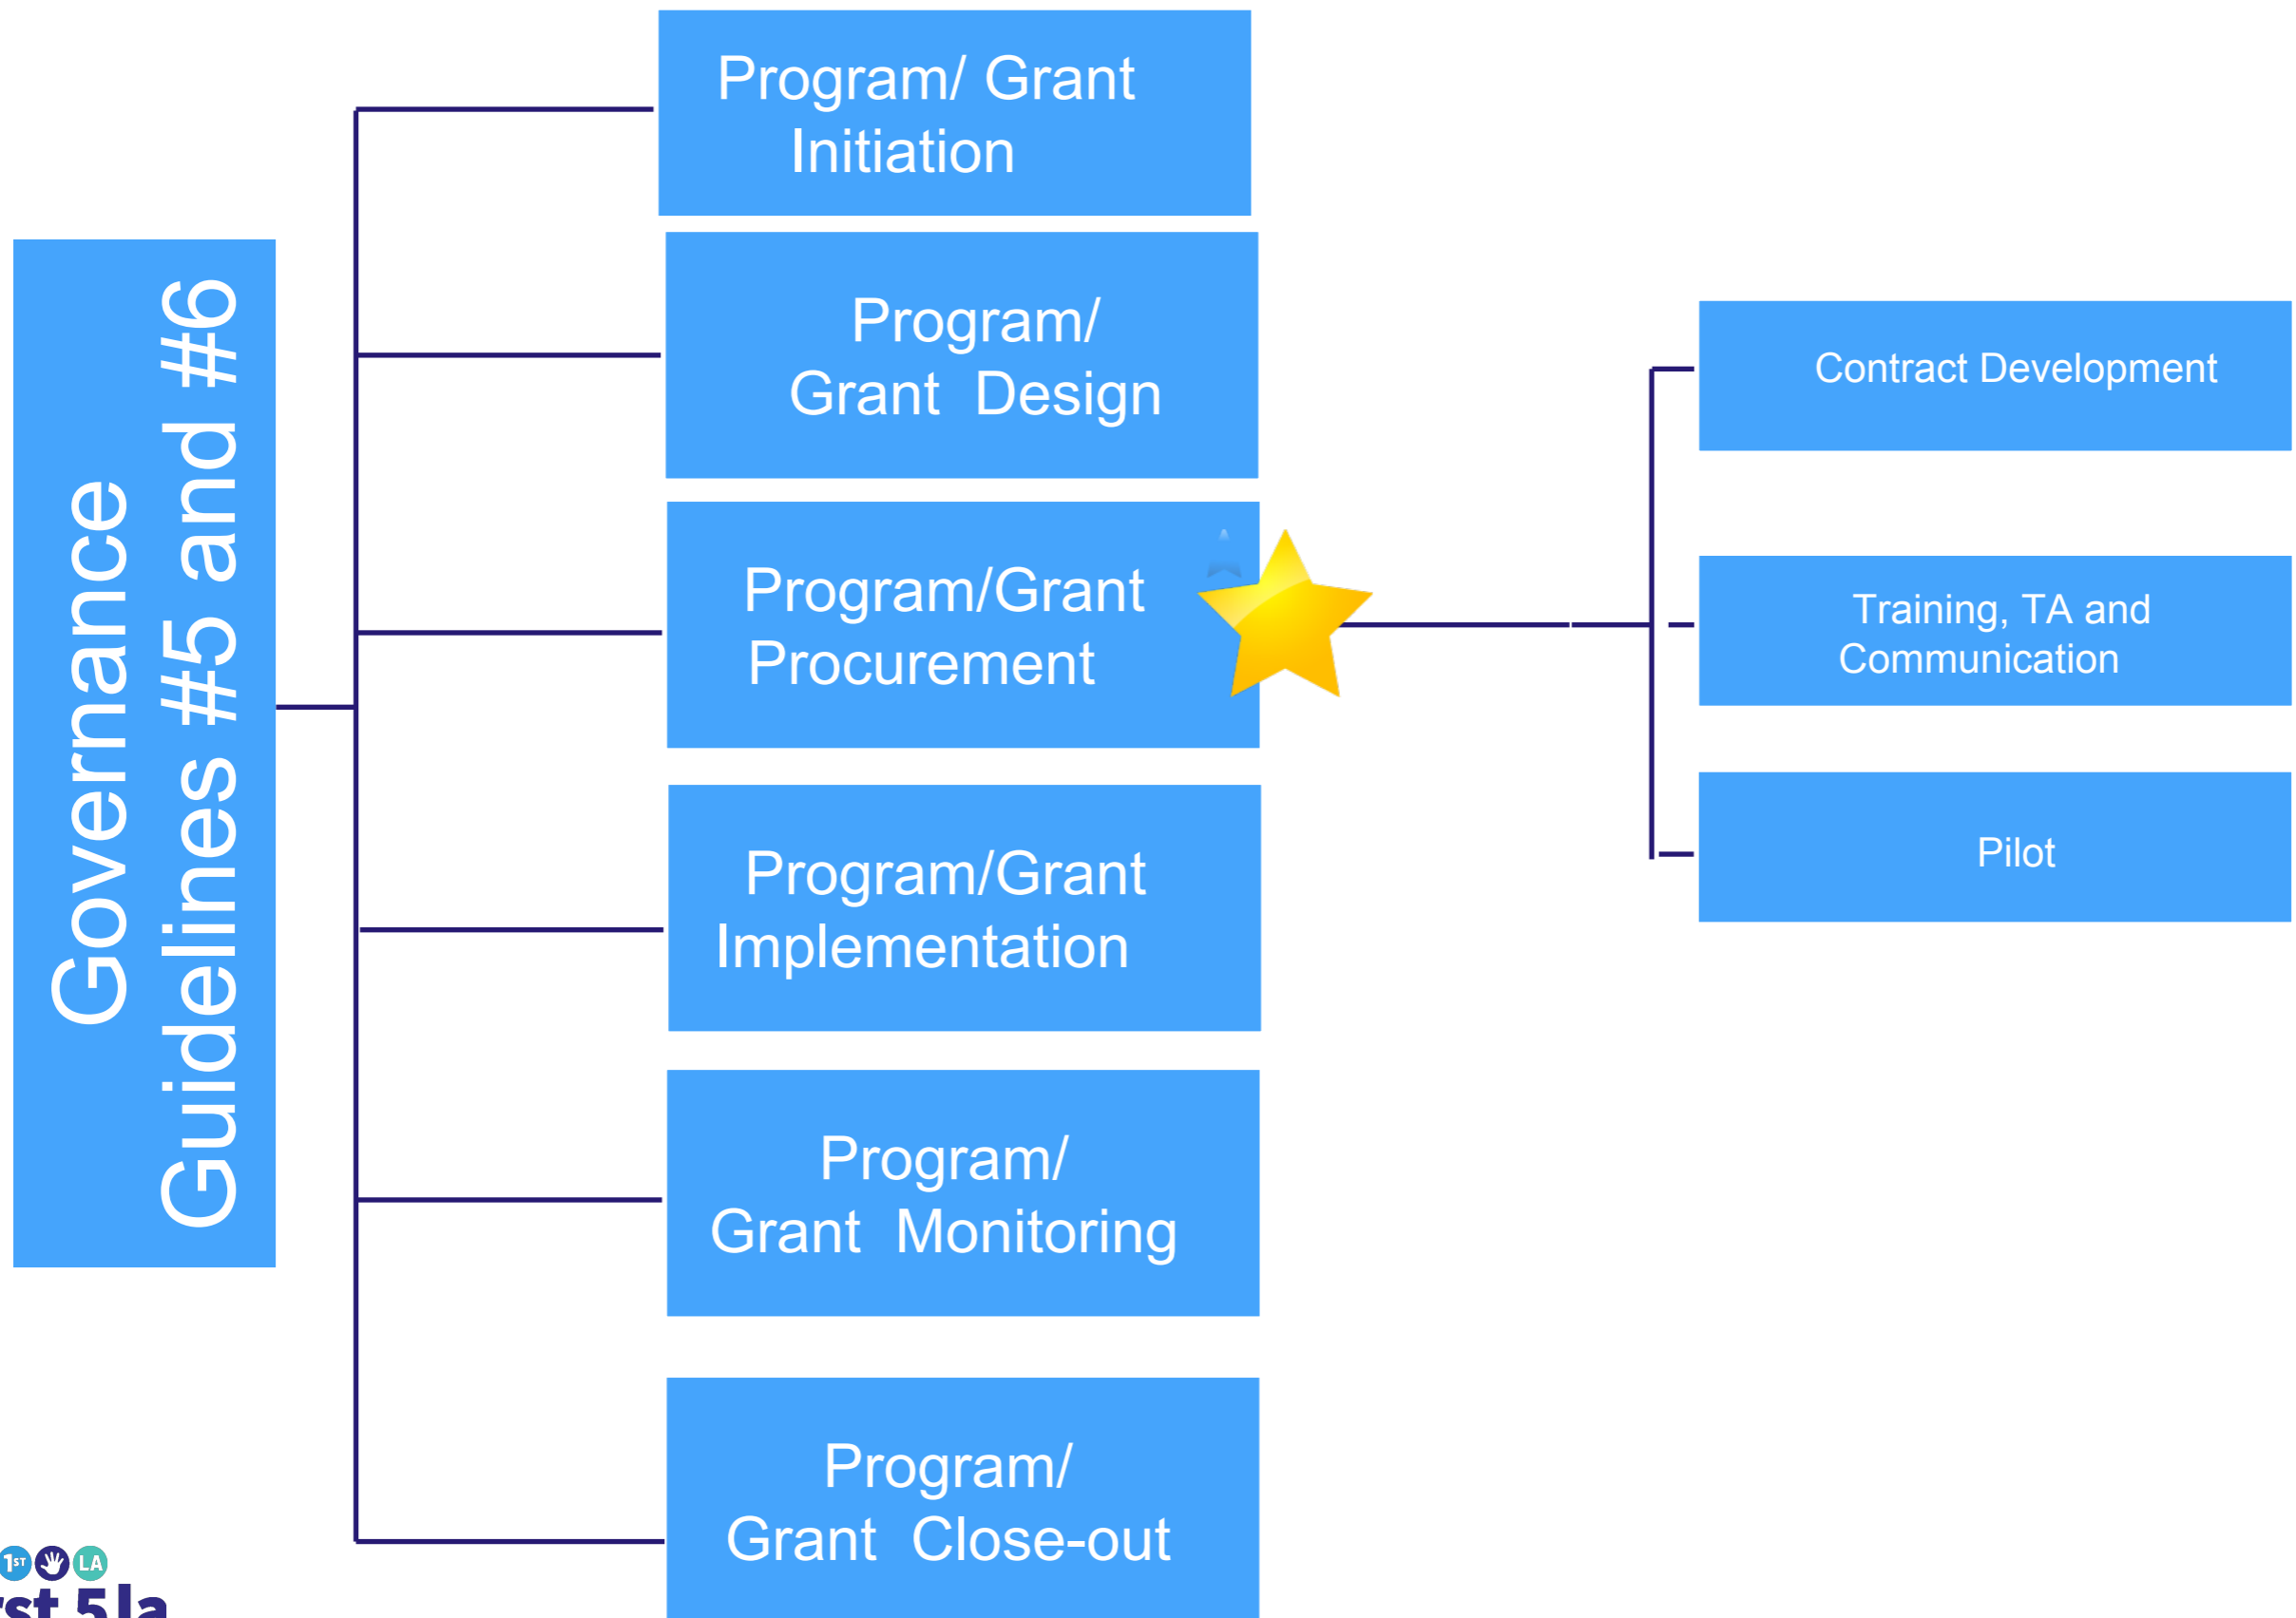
Governance Guidelines #5 and #6

Program/ Grant Initiation

Program/ Grant Design

Program/Grant Procurement

Program/Grant Implementation

Program/ Grant Monitoring

Program/ Grant Close-out

Contract Development

Training, TA and Communication

Pilot

1ST LA
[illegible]st 5la